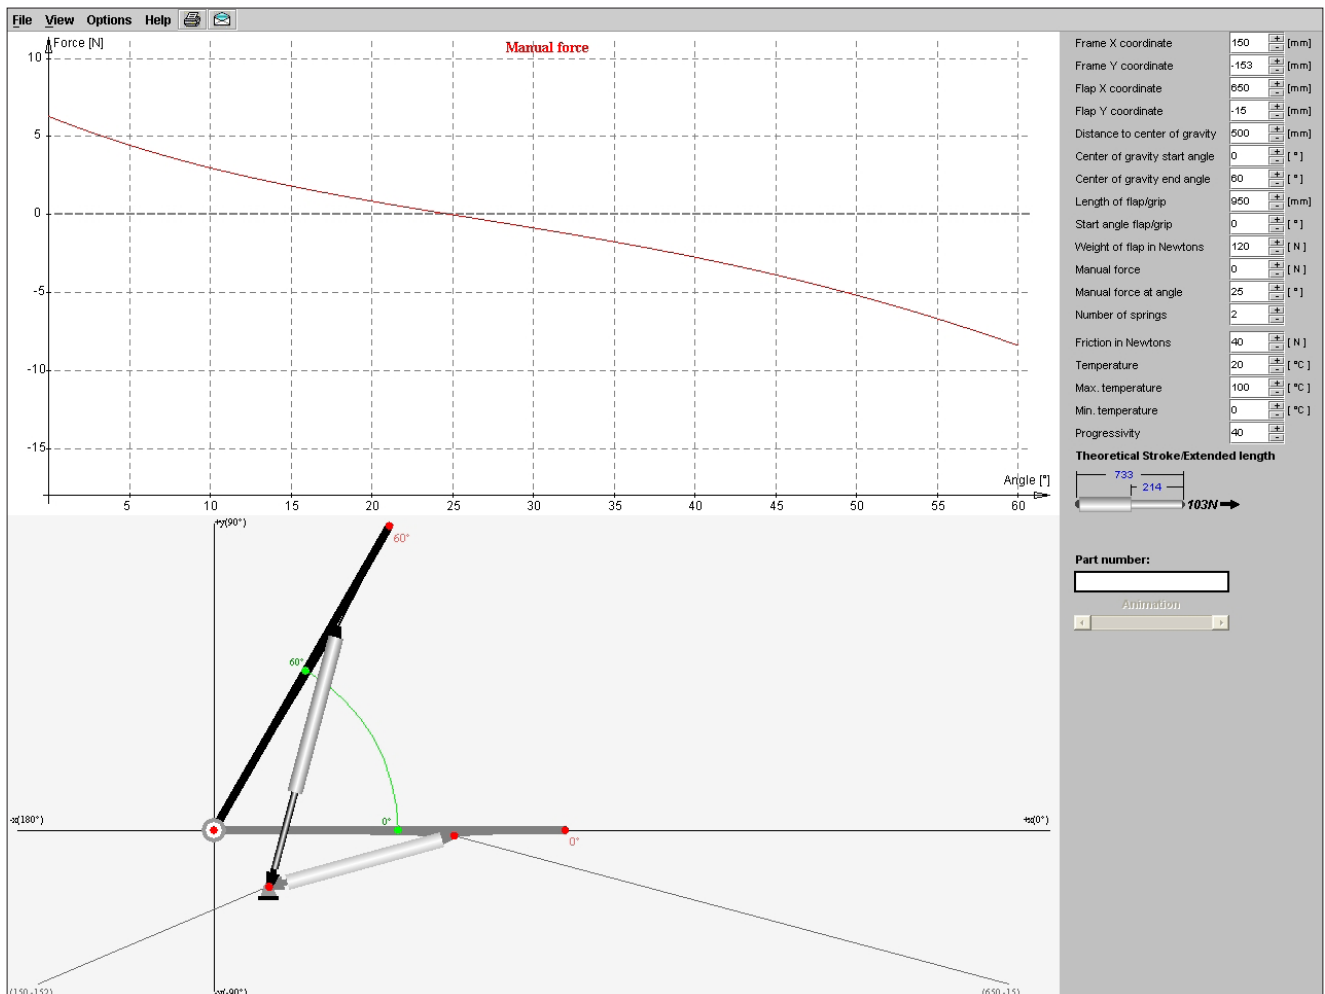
File View Options Help

Force [N]

Manual force

10
5
0
-5
-10
-15

Angle [°]

5 10 15 20 25 30 35 40 45 50 55 60

+y(90°)
60°
60°
0°
0°
-x(180°)
+x(0°)
(150,-152)
-y(-90°)
(650,-15)

| | | |
|---|---|---|
| Frame X coordinate | 150 | [mm] |
| Frame Y coordinate | -153 | [mm] |
| Flap X coordinate | 650 | [mm] |
| Flap Y coordinate | -15 | [mm] |
| Distance to center of gravity | 500 | [mm] |
| Center of gravity start angle | 0 | [°] |
| Center of gravity end angle | 60 | [°] |
| Length of flap/grip | 950 | [mm] |
| Start angle flap/grip | 0 | [°] |
| Weight of flap in Newtons | 120 | [N] |
| Manual force | 0 | [N] |
| Manual force at angle | 25 | [°] |
| Number of springs | 2 | |
| Friction in Newtons | 40 | [N] |
| Temperature | 20 | [°C] |
| Max. temperature | 100 | [°C] |
| Min. temperature | 0 | [°C] |
| Progressivity | 40 | |

Theoretical Stroke/Extended length

733
214
103N

Part number:

Animation